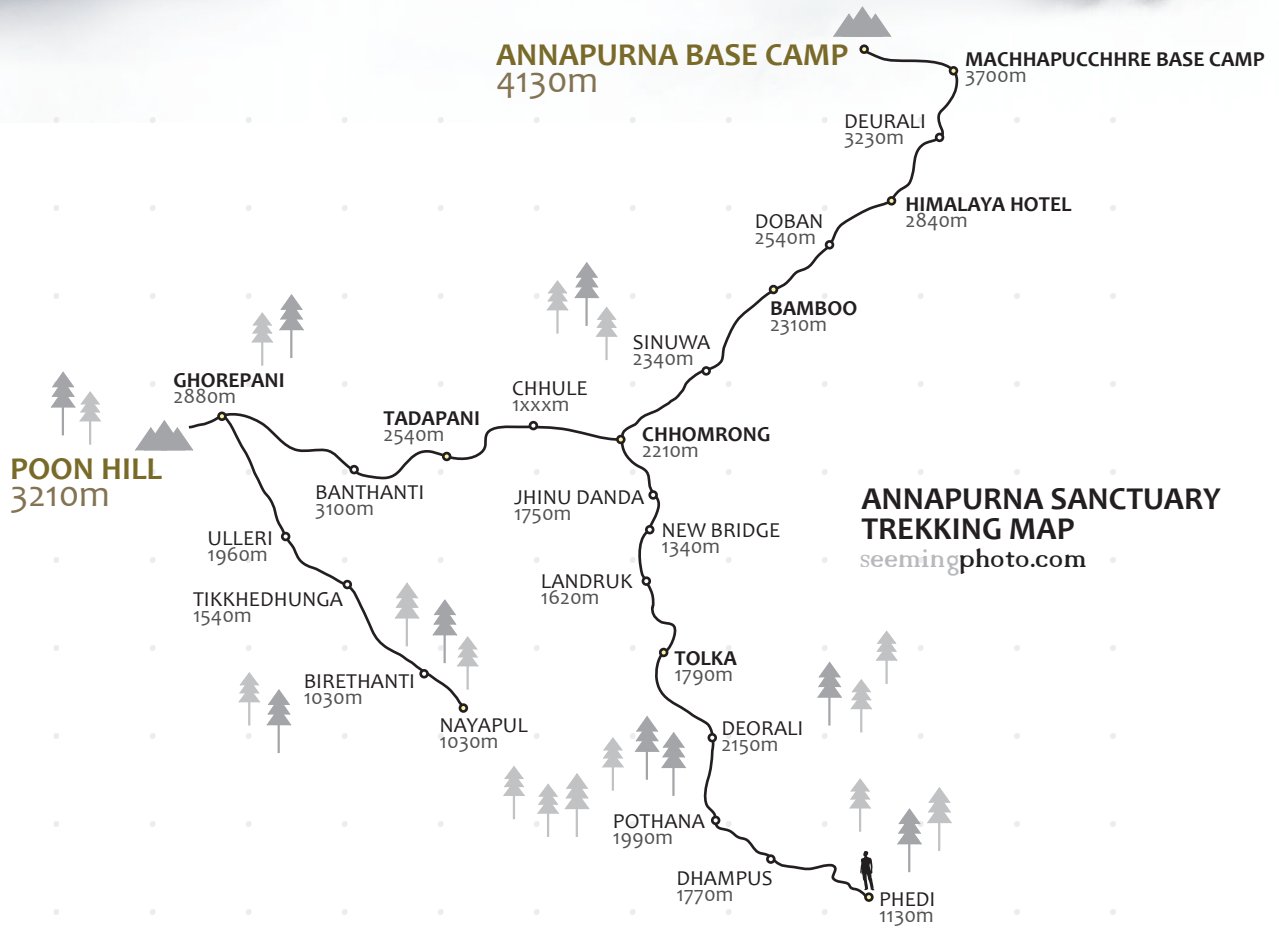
ANNAPURNA BASE CAMP
4130m

MACHHAPUCCHHRE BASE CAMP
3700m

DEURALI
3230m

HIMALAYA HOTEL
2840m

DOBAN
2540m

BAMBOO
2310m

SINUWA
2340m

GHOREPANI
2880m

CHHULE
1xxxm

TADAPANI
2540m

CHHOMRONG
2210m

POON HILL
3210m

BANTHANTI
3100m

JHINU DANDA
1750m

NEW BRIDGE
1340m

ANNAPURNA SANCTUARY
TREKKING MAP
seemingphoto.com

ULLERI
1960m

TIKKHEDHUNGA
1540m

LANDRUK
1620m

TOLKA
1790m

BIRETHANTI
1030m

NAYAPUL
1030m

DEORALI
2150m

POTHANA
1990m

DHAMPUS
1770m

PHEDI
1130m